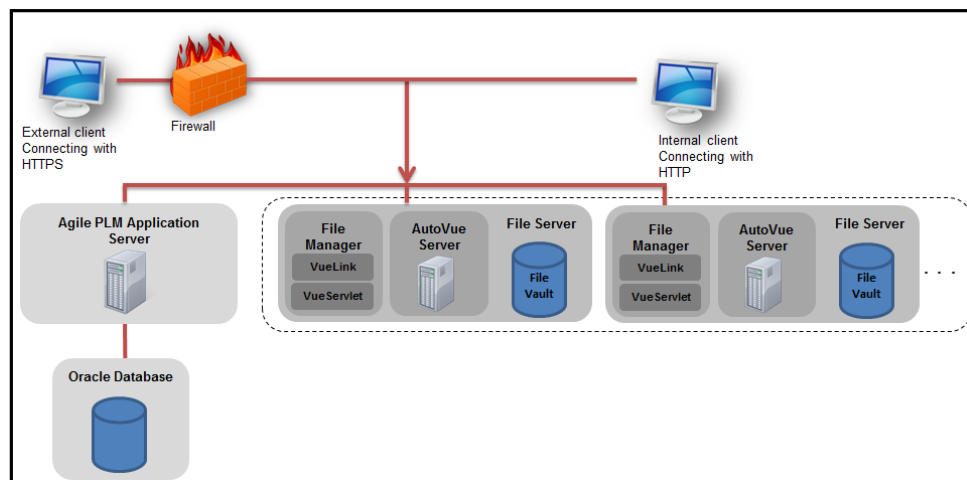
External client
Connecting with
HTTPS

Firewall

Internal client
Connecting with
HTTP

Agile PLM Application Server

File Manager
VueLink
VueServlet

AutoVue Server

File Server
File Vault

File Manager
VueLink
VueServlet

AutoVue Server

File Server
File Vault

. . .

Oracle Database